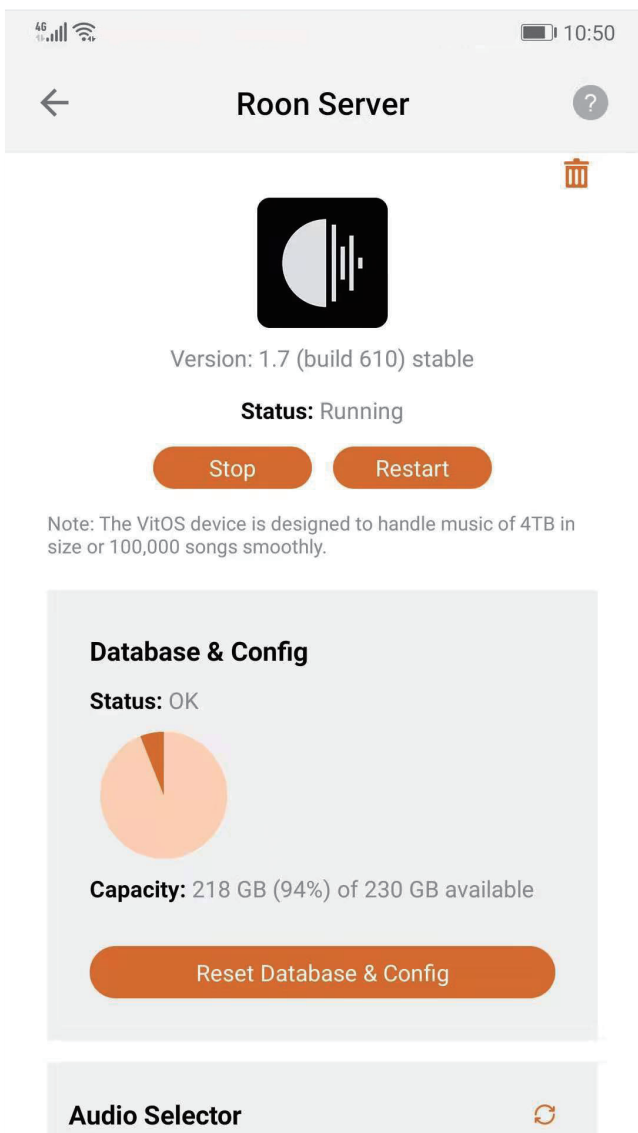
4G 10:50

Roon Server

?

Version: 1.7 (build 610) stable

**Status:** Running

Stop Restart

Note: The VitOS device is designed to handle music of 4TB in size or 100,000 songs smoothly.

**Database & Config**

**Status:** OK

**Capacity:** 218 GB (94%) of 230 GB available

Reset Database & Config

**Audio Selector**